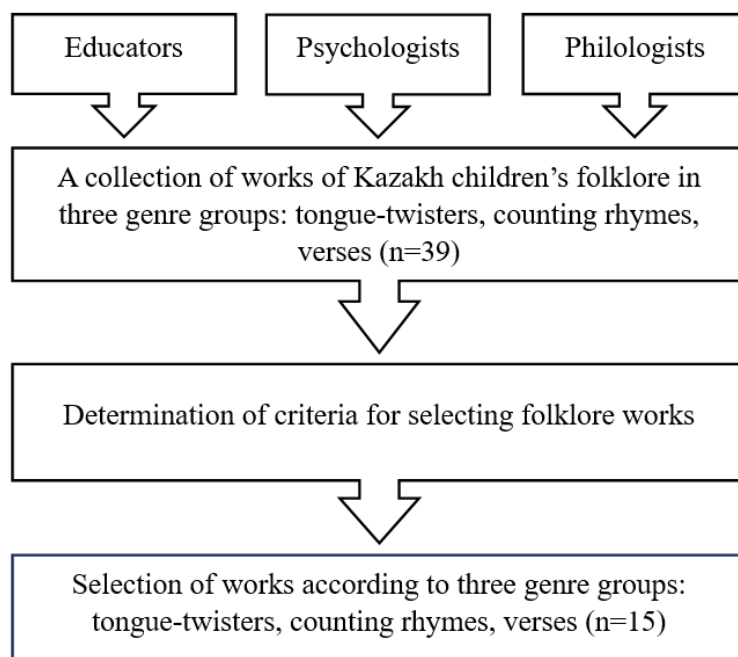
Educators

Psychologists

Philologists

A collection of works of Kazakh children’s folklore in three genre groups: tongue-twisters, counting rhymes, verses (n=39)

Determination of criteria for selecting folklore works

Selection of works according to three genre groups: tongue-twisters, counting rhymes, verses (n=15)